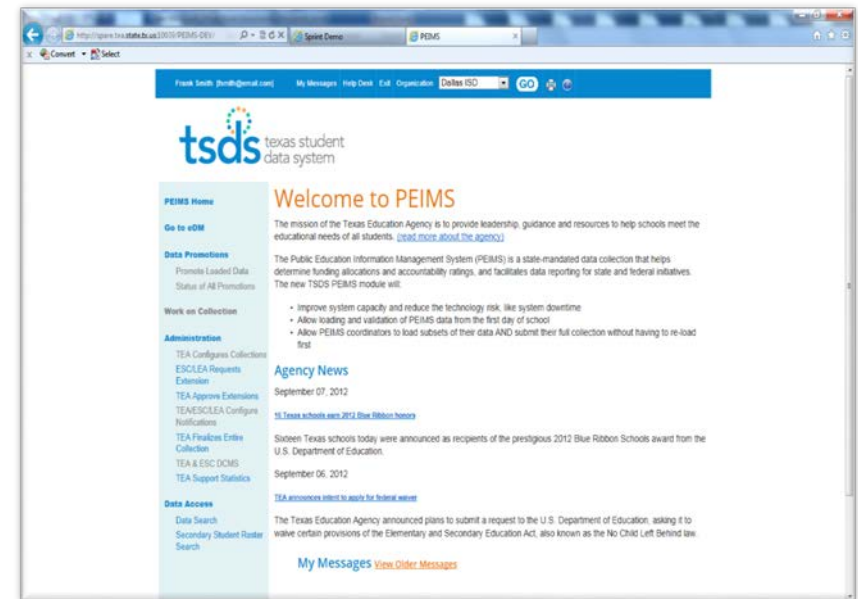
http://spare.tea.state.tx.us:10030/PEIMS-DEV/ Spire Demo PEIMS

Convert Select

Frank Smith [fsmith@email.com] My Messages Help Desk Exit Organization Dallas ISD GO

tsds texas student data system

PEIMS Home

Go to eDM

Data Promotions

Promote Loaded Data

Status of All Promotions

Work on Collection

Administration

TEA Configures Collections

ESC/LEA Requests Extension

TEA Approve Extensions

TEA/ESC/LEA Configure Notifications

TEA Finalizes Entire Collection

TEA & ESC DCMS

TEA Support Statistics

Data Access

Data Search

Secondary Student Roster Search

Welcome to PEIMS

The mission of the Texas Education Agency is to provide leadership, guidance and resources to help schools meet the educational needs of all students. (read more about the agency)

The Public Education Information Management System (PEIMS) is a state-mandated data collection that helps determine funding allocations and accountability ratings, and facilitates data reporting for state and federal initiatives. The new TSDS PEIMS module will:

- Improve system capacity and reduce the technology risk, like system downtime
- Allow loading and validation of PEIMS data from the first day of school
- Allow PEIMS coordinators to load subsets of their data AND submit their full collection without having to re-load first

Agency News

September 07, 2012

16 Texas schools earn 2012 Blue Ribbon honors

Sixteen Texas schools today were announced as recipients of the prestigious 2012 Blue Ribbon Schools award from the U.S. Department of Education.

September 06, 2012

TEA announces intent to apply for federal waiver

The Texas Education Agency announced plans to submit a request to the U.S. Department of Education, asking it to waive certain provisions of the Elementary and Secondary Education Act, also known as the No Child Left Behind law.

My Messages View Older Messages